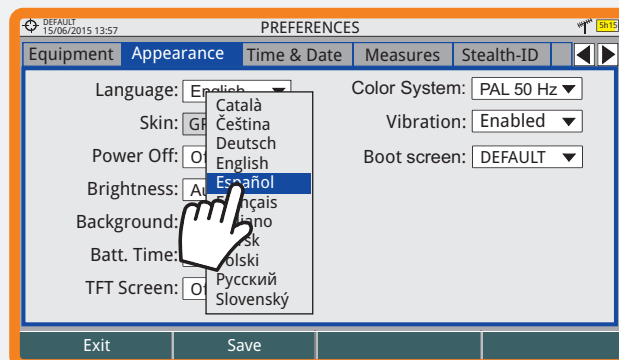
DEFAULT
15/06/2015 13:57

PREFERENCES

5h15

Equipment | Appearance | Time & Date | Measures | Stealth-ID

Language: English

Skin: GR

Power Off: Of

Brightness: Au

Background:

Batt. Time:

TFT Screen: Of

Català
Čeština
Deutsch
English
Español
Français
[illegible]iano
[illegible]sk
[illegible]olski
Русский
Slovenský

Color System: PAL 50 Hz

Vibration: Enabled

Boot screen: DEFAULT

Exit
Save